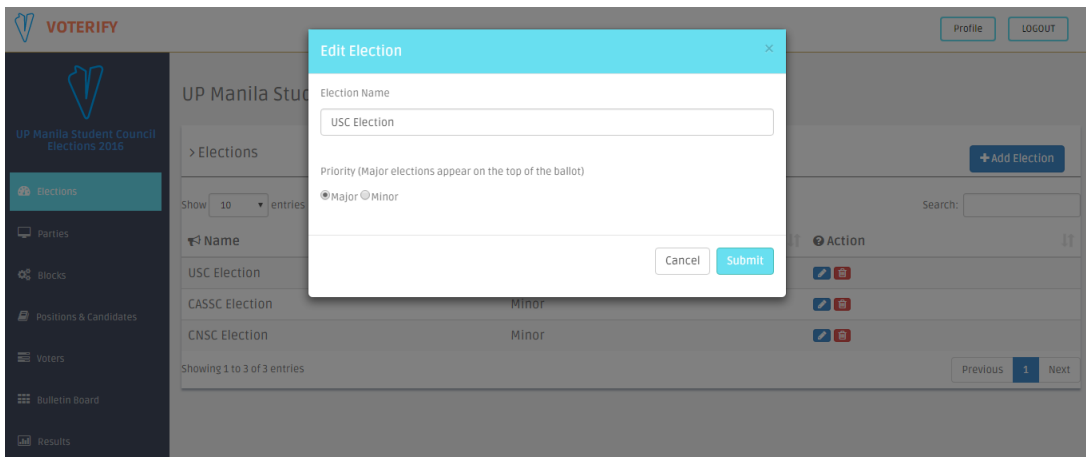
VOTERIFY

Profile LOGOUT

UP Manila Student Council Elections 2016

Elections

Parties

Blocks

Positions & Candidates

Voters

Bulletin Board

Results

UP Manila Stud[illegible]

> Elections

+ Add Election

Show 10 entries

Search:

Name

Action

USC Election

CASSC Election Minor

CNSC Election Minor

Showing 1 to 3 of 3 entries

Previous 1 Next

Edit Election ×

Election Name

USC Election

Priority (Major elections appear on the top of the ballot)

Major Minor

Cancel Submit